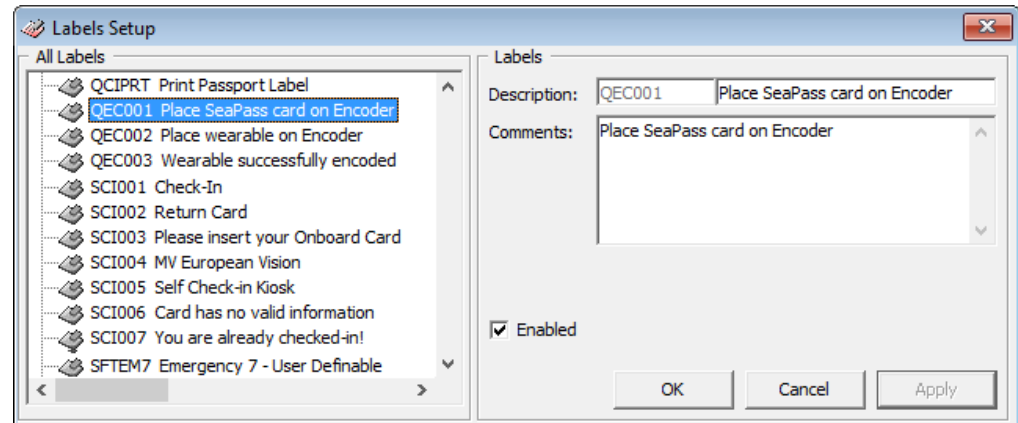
Labels Setup

All Labels

QCIPRT Print Passport Label
QEC001 Place SeaPass card on Encoder
QEC002 Place wearable on Encoder
QEC003 Wearable successfully encoded
SCI001 Check-In
SCI002 Return Card
SCI003 Please insert your Onboard Card
SCI004 MV European Vision
SCI005 Self Check-in Kiosk
SCI006 Card has no valid information
SCI007 You are already checked-in!
SFTEM7 Emergency 7 - User Definable

Labels

Description: QEC001 Place SeaPass card on Encoder

Comments: Place SeaPass card on Encoder

Enabled

OK Cancel Apply